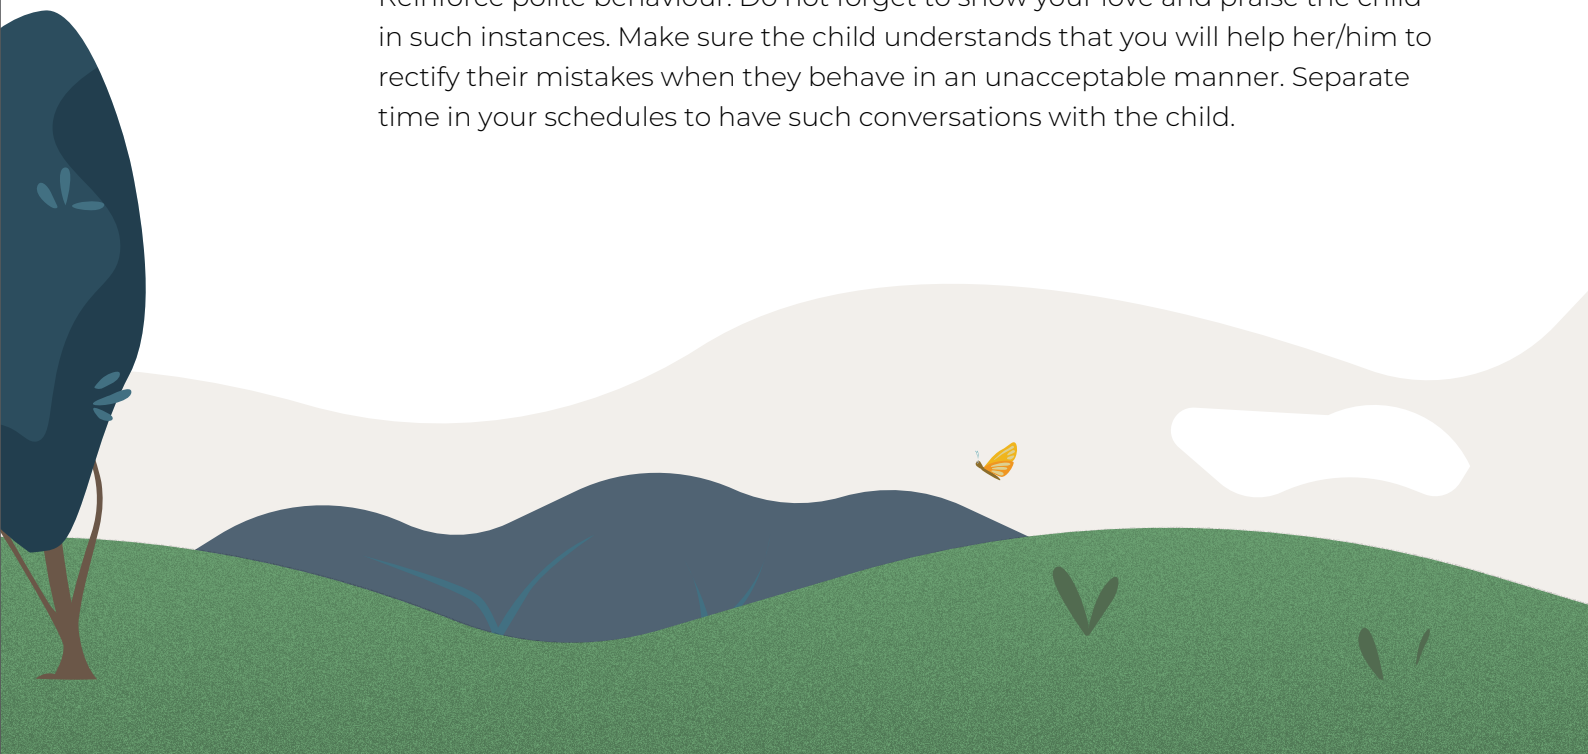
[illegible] in such instances. Make sure the child understands that you will help her/him to rectify their mistakes when they behave in an unacceptable manner. Separate time in your schedules to have such conversations with the child.